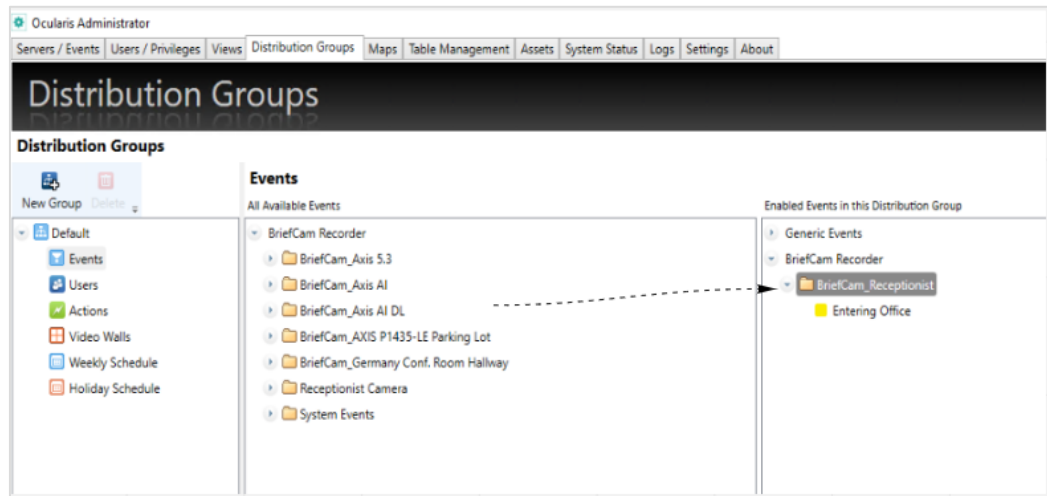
Ocularis Administrator

Servers / Events | Users / Privileges | Views | Distribution Groups | Maps | Table Management | Assets | System Status | Logs | Settings | About

Distribution Groups

Distribution Groups

New Group Delete

Default
Events
Users
Actions
Video Walls
Weekly Schedule
Holiday Schedule

Events

All Available Events

BriefCam Recorder
BriefCam_Axis 5.3
BriefCam_Axis AI
BriefCam_Axis AI DL
BriefCam_AXIS P1435-LE Parking Lot
BriefCam_Germany Conf. Room Hallway
Receptionist Camera
System Events

Enabled Events in this Distribution Group

Generic Events
BriefCam Recorder
BriefCam_Receptionist
Entering Office